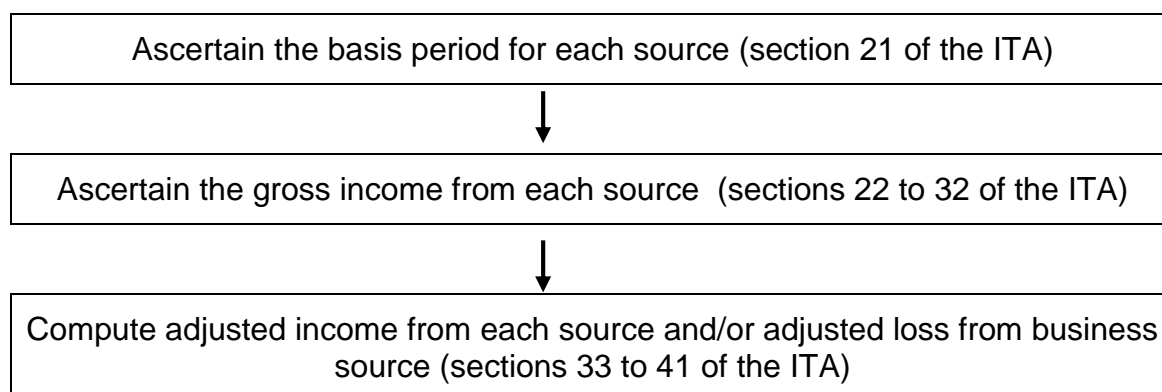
Ascertain the basis period for each source (section 21 of the ITA)

Ascertain the gross income from each source (sections 22 to 32 of the ITA)

Compute adjusted income from each source and/or adjusted loss from business source (sections 33 to 41 of the ITA)